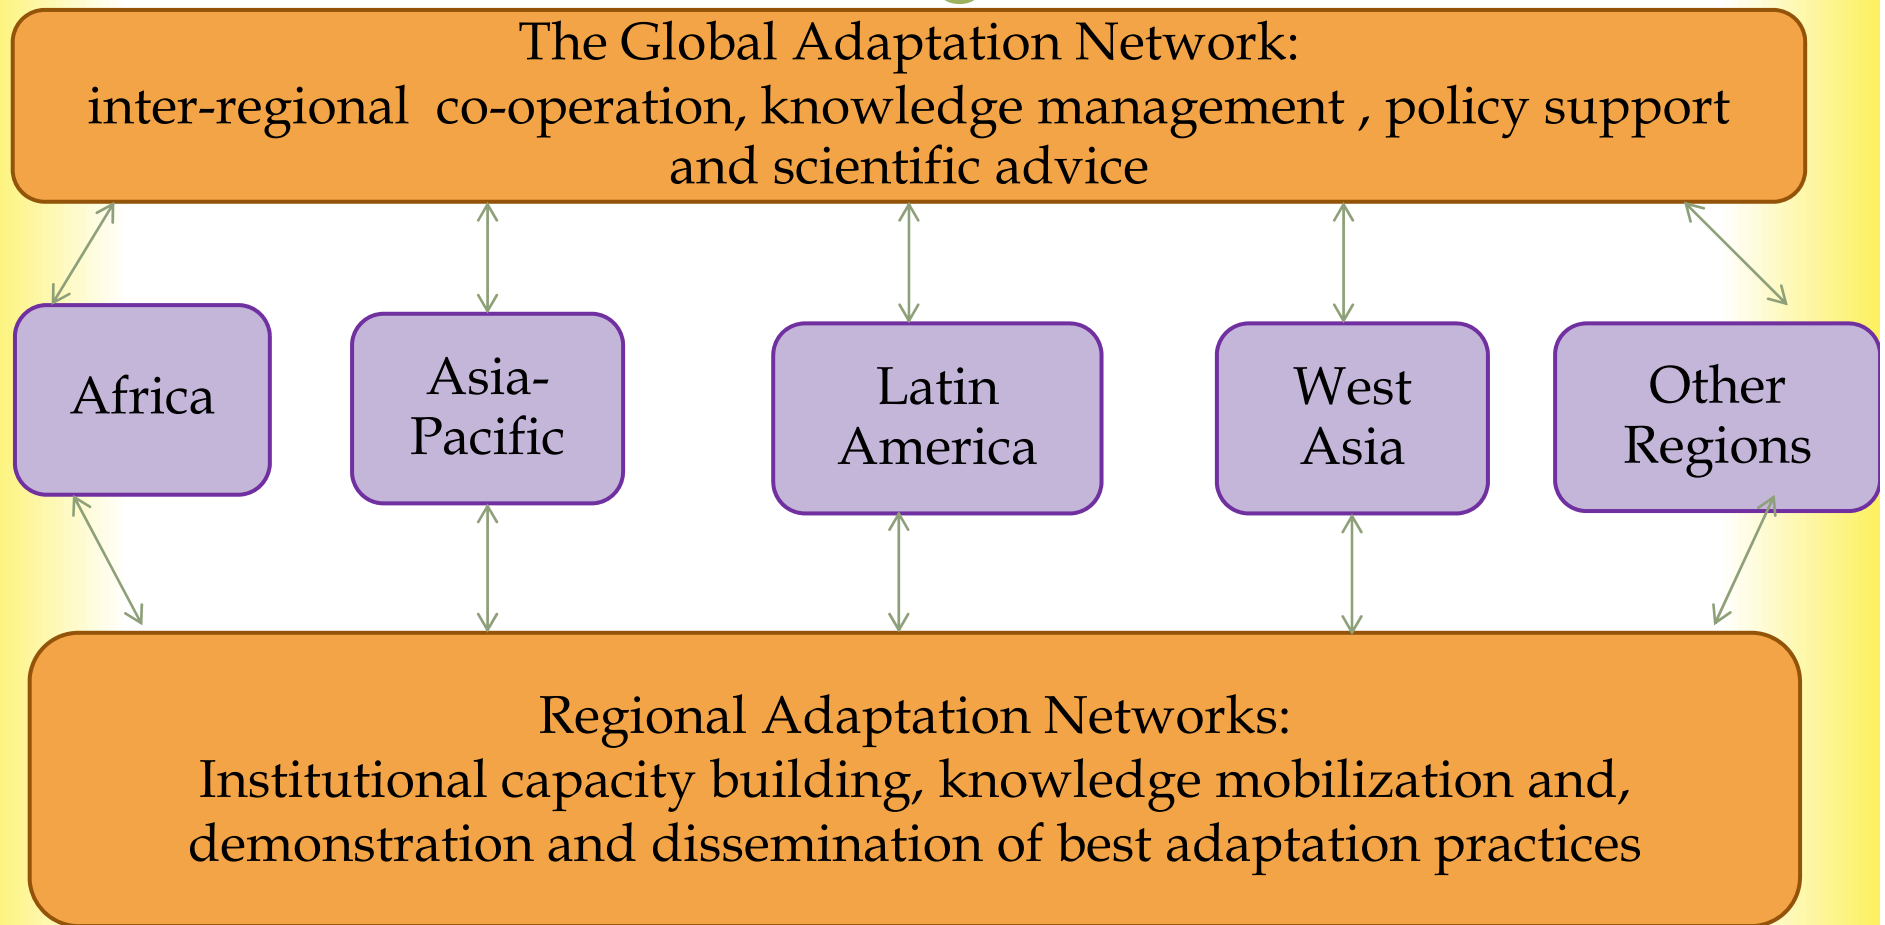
The Global Adaptation Network:
inter-regional co-operation, knowledge management , policy support and scientific advice

Africa

Asia-Pacific

Latin America

West Asia

Other Regions

Regional Adaptation Networks:
Institutional capacity building, knowledge mobilization and, demonstration and dissemination of best adaptation practices